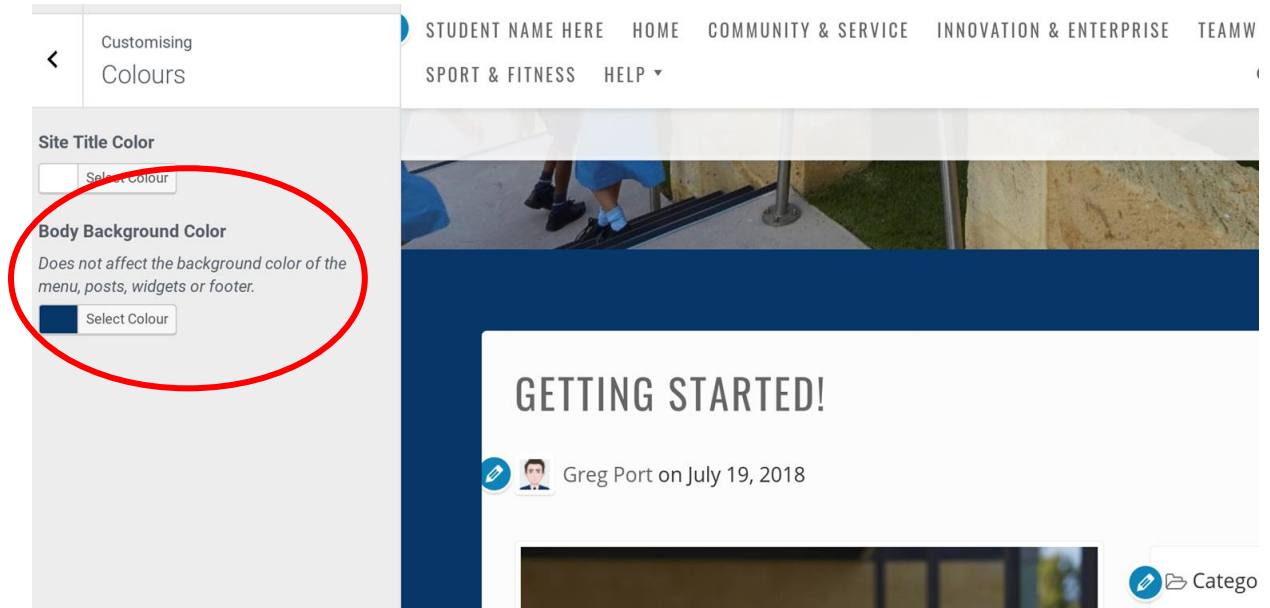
<

Customising

Colours

Site Title Color

Select Colour

Body Background Color

Does not affect the background color of the menu, posts, widgets or footer.

Select Colour

STUDENT NAME HERE HOME COMMUNITY & SERVICE INNOVATION & ENTERPRISE TEAMW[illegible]

SPORT & FITNESS HELP ▾

GETTING STARTED!

Greg Port on July 19, 2018

Catego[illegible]